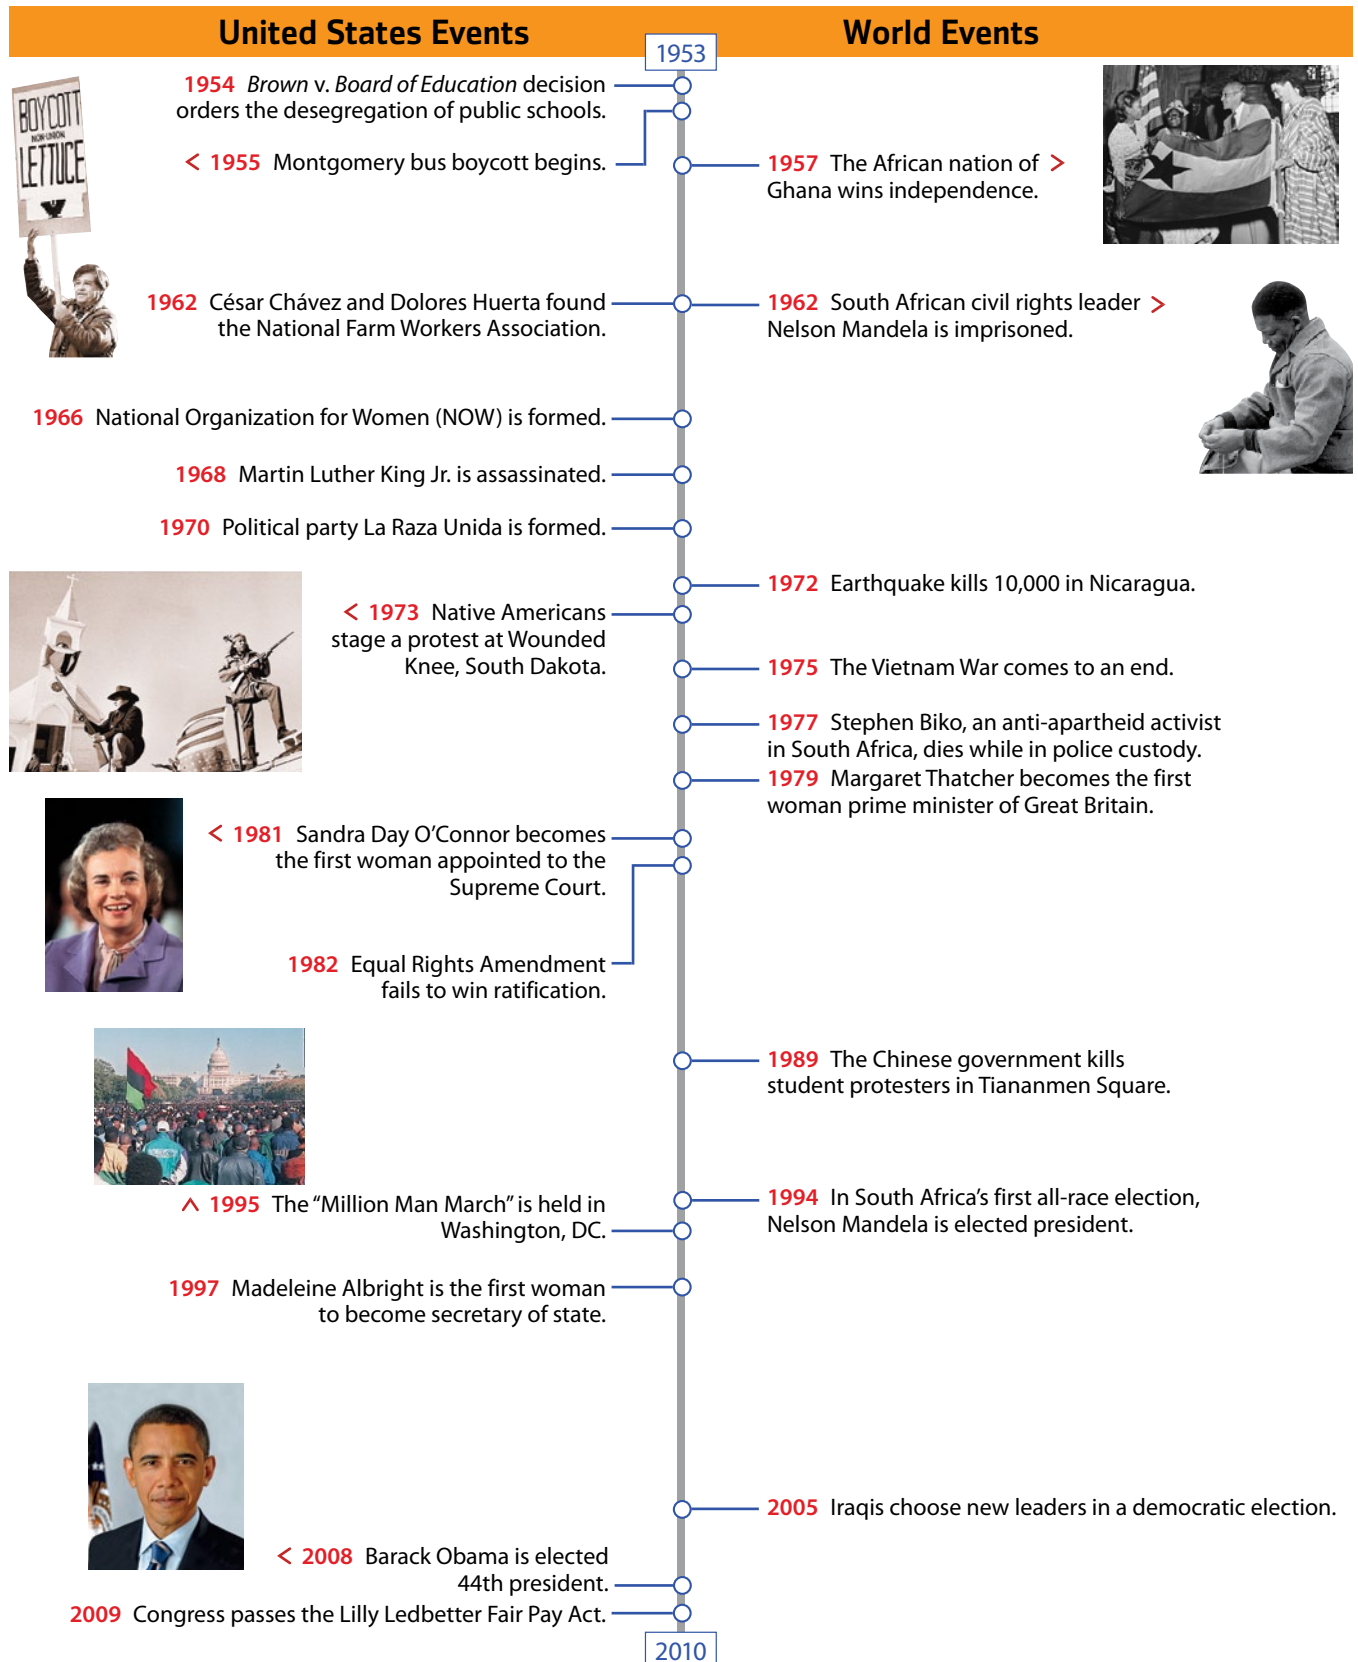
United States Events

1953

World Events

BOYCOTT NON-UNION LETTUCE

1954 *Brown* v. *Board of Education* decision orders the desegregation of public schools.

< 1955 Montgomery bus boycott begins.

1957 The African nation of Ghana wins independence. >

1962 César Chávez and Dolores Huerta found the National Farm Workers Association.

1962 South African civil rights leader Nelson Mandela is imprisoned. >

1966 National Organization for Women (NOW) is formed.

1968 Martin Luther King Jr. is assassinated.

1970 Political party La Raza Unida is formed.

1972 Earthquake kills 10,000 in Nicaragua.

< 1973 Native Americans stage a protest at Wounded Knee, South Dakota.

1975 The Vietnam War comes to an end.

1977 Stephen Biko, an anti-apartheid activist in South Africa, dies while in police custody.

1979 Margaret Thatcher becomes the first woman prime minister of Great Britain.

< 1981 Sandra Day O'Connor becomes the first woman appointed to the Supreme Court.

1982 Equal Rights Amendment fails to win ratification.

1989 The Chinese government kills student protesters in Tiananmen Square.

^ 1995 The "Million Man March" is held in Washington, DC.

1994 In South Africa's first all-race election, Nelson Mandela is elected president.

1997 Madeleine Albright is the first woman to become secretary of state.

2005 Iraqis choose new leaders in a democratic election.

< 2008 Barack Obama is elected 44th president.

2009 Congress passes the Lilly Ledbetter Fair Pay Act.

2010